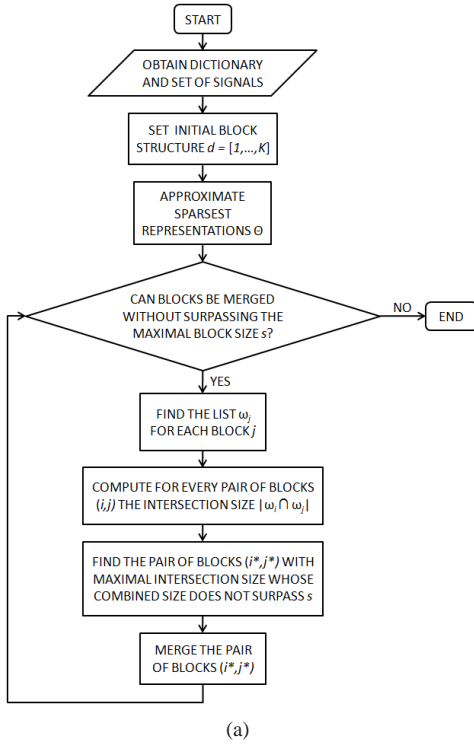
START

OBTAIN DICTIONARY AND SET OF SIGNALS

SET INITIAL BLOCK STRUCTURE $d = [1,\ldots,K]$

APPROXIMATE SPARSEST REPRESENTATIONS $\Theta$

CAN BLOCKS BE MERGED WITHOUT SURPASSING THE MAXIMAL BLOCK SIZE $s$?

NO

END

YES

FIND THE LIST $\omega_j$ FOR EACH BLOCK $j$

COMPUTE FOR EVERY PAIR OF BLOCKS $(i,j)$ THE INTERSECTION SIZE $|\omega_i \cap \omega_j|$

FIND THE PAIR OF BLOCKS $(i^*,j^*)$ WITH MAXIMAL INTERSECTION SIZE WHOSE COMBINED SIZE DOES NOT SURPASS $s$

MERGE THE PAIR OF BLOCKS $(i^*,j^*)$

(a)